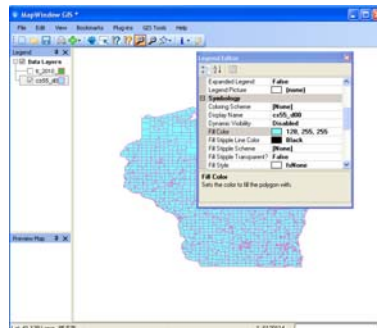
MapWindow GIS *

File Edit View Bookmarks Plug-ins GIS Tools Help

Legend

Data Layers

ti_2010

cs55_d00

Legend Editor

| Expanded Legend | False |
|---|---|
| Legend Picture | (none) |
| Symbology | |
| Coloring Scheme | [None] |
| Display Name | cs55_d00 |
| Dynamic Visibility | Disabled |
| Fill Color | 128, 255, 255 |
| Fill Stipple Line Color | Black |
| Fill Stipple Scheme | [None] |
| Fill Stipple Transparent? | False |
| Fill Style | fsNone |

Fill Color

Sets the color to fill the polygon with.

Preview Map

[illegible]